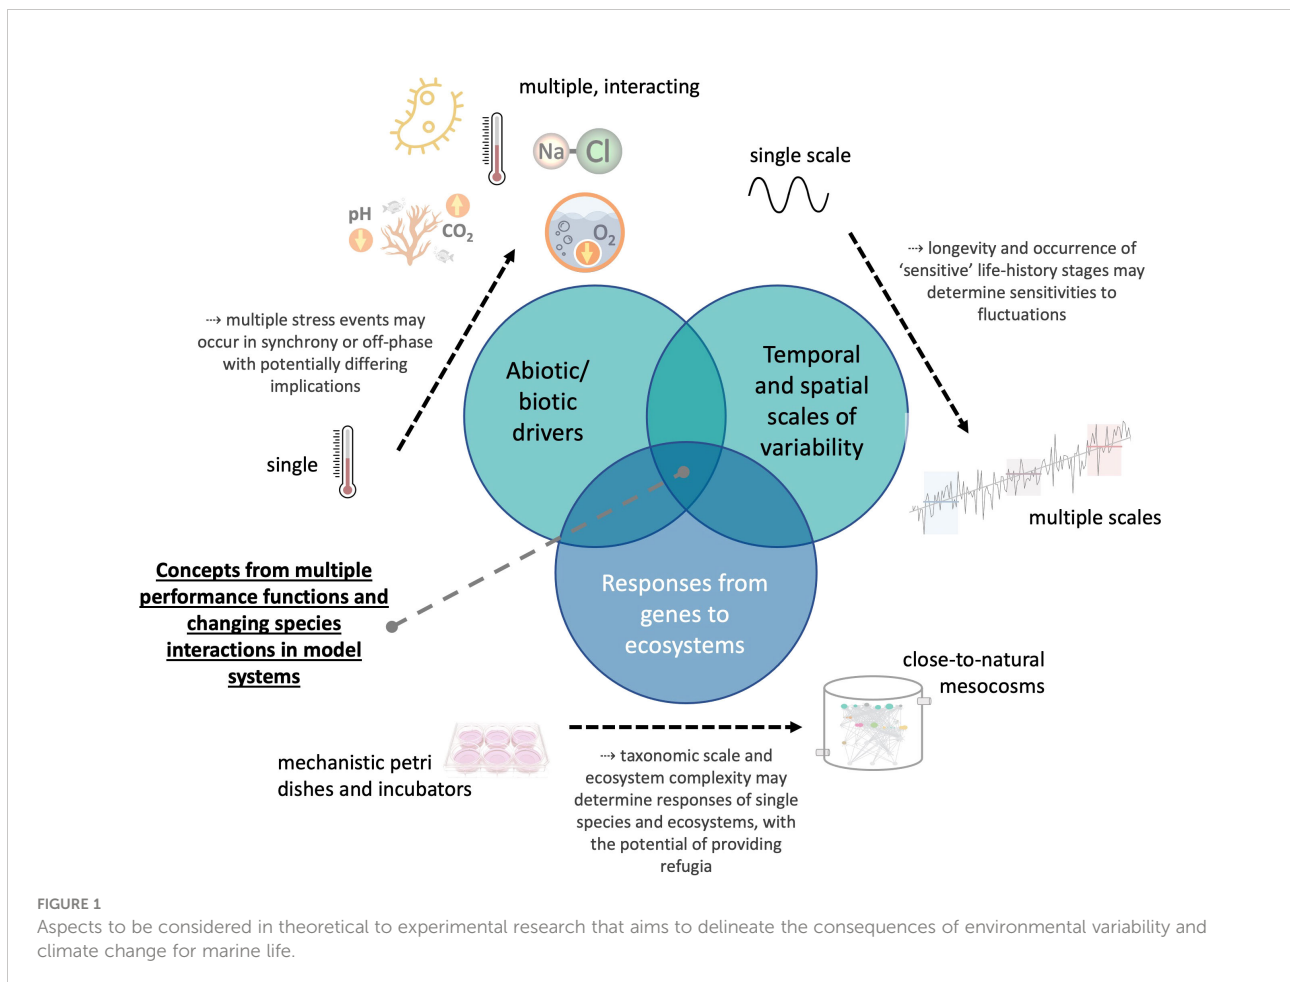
multiple, interacting

Na Cl

pH

$CO_2$

$O_2$

single scale

⇢ longevity and occurrence of 'sensitive' life-history stages may determine sensitivities to fluctuations

⇢ multiple stress events may occur in synchrony or off-phase with potentially differing implications

Abiotic/ biotic drivers

Temporal and spatial scales of variability

single

multiple scales

Responses from genes to ecosystems

Concepts from multiple performance functions and changing species interactions in model systems

close-to-natural mesocosms

mechanistic petri dishes and incubators

⇢ taxonomic scale and ecosystem complexity may determine responses of single species and ecosystems, with the potential of providing refugia

FIGURE 1
Aspects to be considered in theoretical to experimental research that aims to delineate the consequences of environmental variability and climate change for marine life.